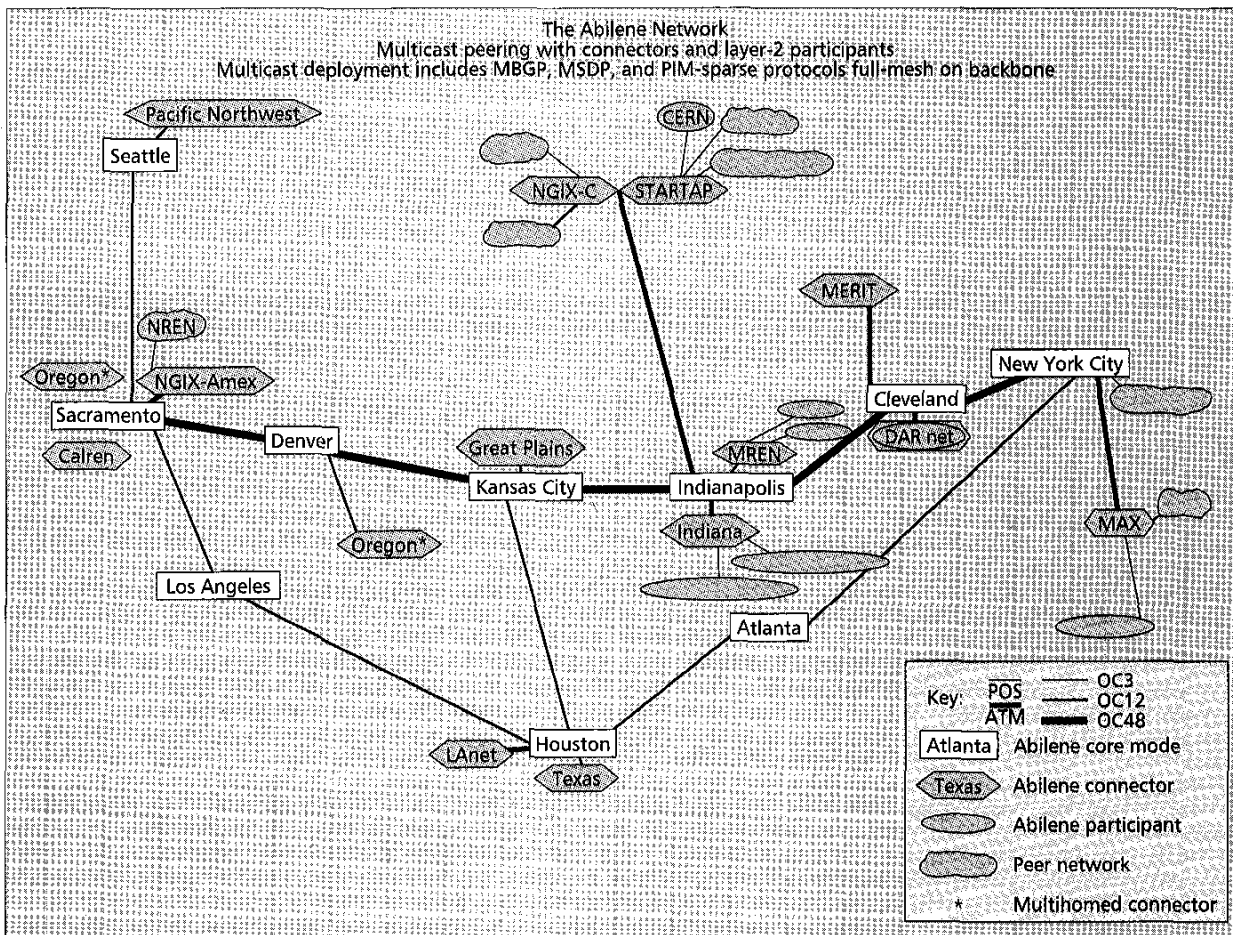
The Abilene Network
Multicast peering with connectors and layer-2 participants
Multicast deployment includes MBGP, MSDP, and PIM-sparse protocols full-mesh on backbone

Pacific Northwest
Seattle
CERN
NGIX-C
STARTAP
MERIT
NREN
Oregon*
NGIX-Amex
Sacramento
Calren
Denver
Great Plains
Kansas City
MREN
Indianapolis
Cleveland
DAR net
New York City
Oregon*
Indiana
MAX
Los Angeles
Atlanta
LAnet
Houston
Texas

Key: POS ATM — OC3 — OC12 — OC48
Atlanta Abilene core mode
Texas Abilene connector
Abilene participant
Peer network
* Multihomed connector